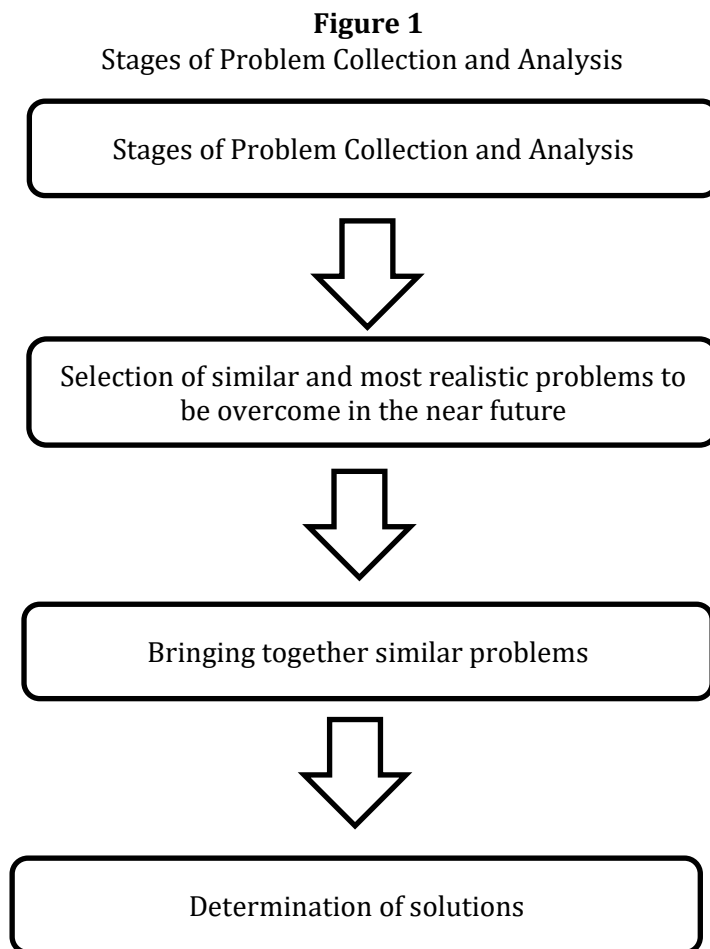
**Figure 1**
Stages of Problem Collection and Analysis

Stages of Problem Collection and Analysis

Selection of similar and most realistic problems to be overcome in the near future

Bringing together similar problems

Determination of solutions